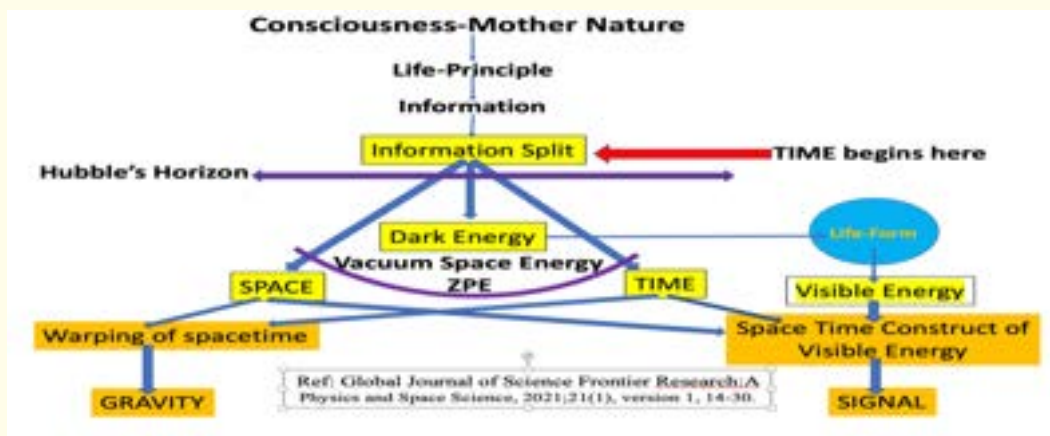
Consciousness-Mother Nature

Life-Principle

Information

Information Split

TIME begins here

Hubble's Horizon

Dark Energy

Life-Form

Vacuum Space Energy ZPE

SPACE

TIME

Visible Energy

Warping of spacetime

Space Time Construct of Visible Energy

Ref: Global Journal of Science Frontier Research:A Physics and Space Science, 2021;21(1), version 1, 14-30.

GRAVITY

SIGNAL